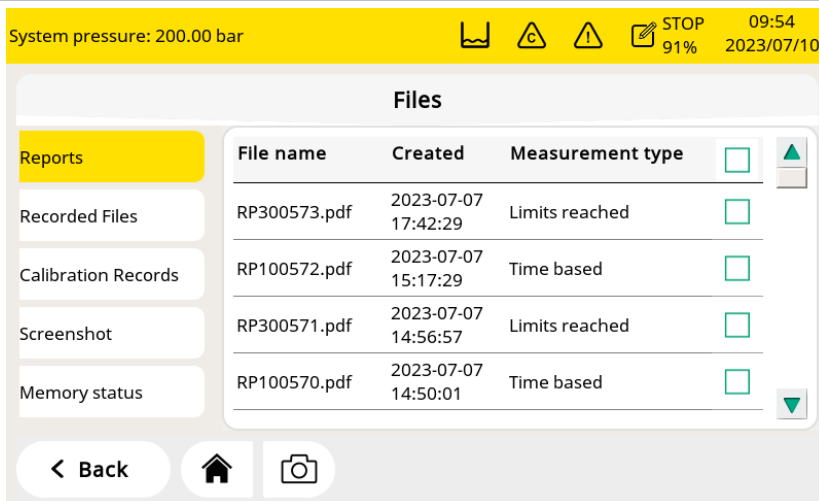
System pressure: 200.00 bar

STOP 91%

09:54 2023/07/10

Files

Reports

Recorded Files

Calibration Records

Screenshot

Memory status

| File name | Created | Measurement type | |
|---|---|---|---|
| RP300573.pdf | 2023-07-07 17:42:29 | Limits reached | |
| RP100572.pdf | 2023-07-07 15:17:29 | Time based | |
| RP300571.pdf | 2023-07-07 14:56:57 | Limits reached | |
| RP100570.pdf | 2023-07-07 14:50:01 | Time based | |

< Back